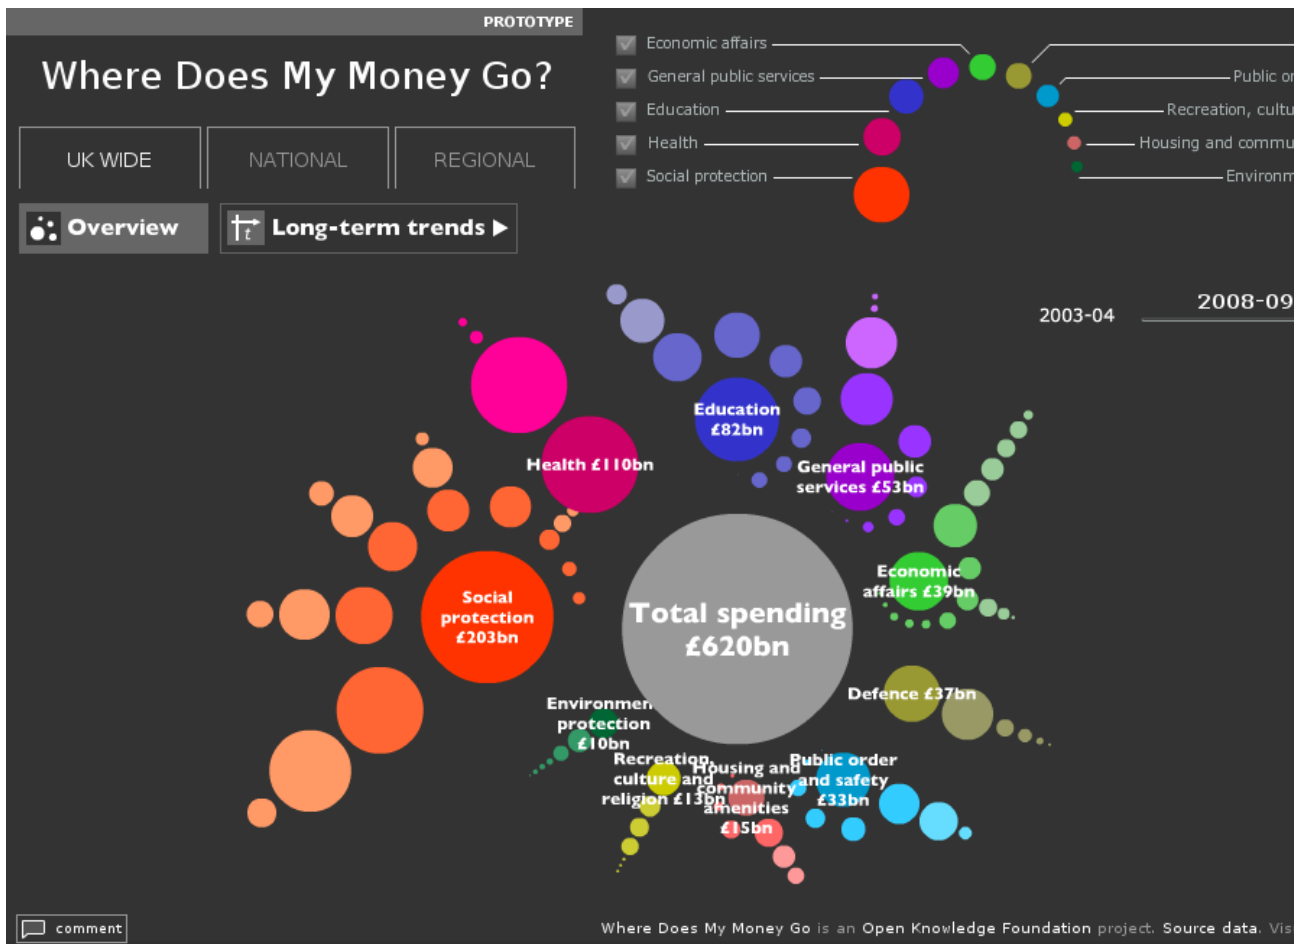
PROTOTYPE

Where Does My Money Go?

UK WIDE | NATIONAL | REGIONAL

Overview

Long-term trends ▶

Economic affairs
General public services
Education
Health
Social protection

Public or
Recreation, cultu
Housing and commu
Environm

2003-04
2008-09

Education £82bn

Health £110bn

General public services £53bn

Social protection £203bn

Total spending £620bn

Economic affairs £39bn

Defence £37bn

Environment protection £10bn

Recreation, culture and religion £13bn

Housing and community amenities £15bn

Public order and safety £33bn

comment

Where Does My Money Go is an Open Knowledge Foundation project. Source data. Vis